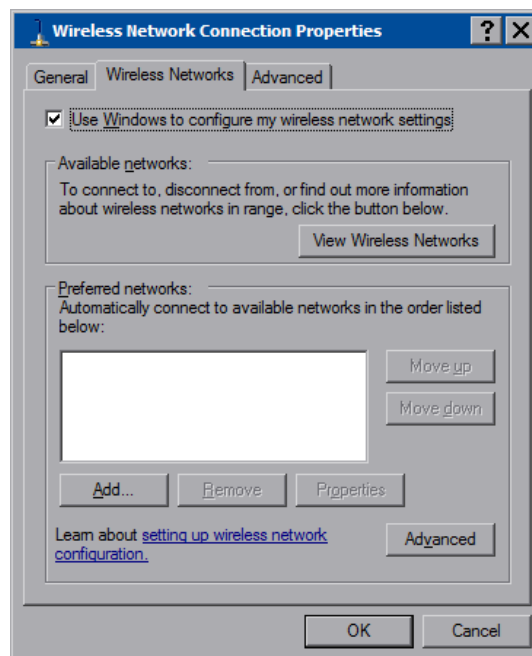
Wireless Network Connection Properties

?
X

General
Wireless Networks
Advanced

Use Windows to configure my wireless network settings

Available networks:
To connect to, disconnect from, or find out more information about wireless networks in range, click the button below.

View Wireless Networks

Preferred networks:
Automatically connect to available networks in the order listed below:

Move up
Move down

Add...
Remove
Properties

Learn about setting up wireless network configuration.

Advanced

OK
Cancel